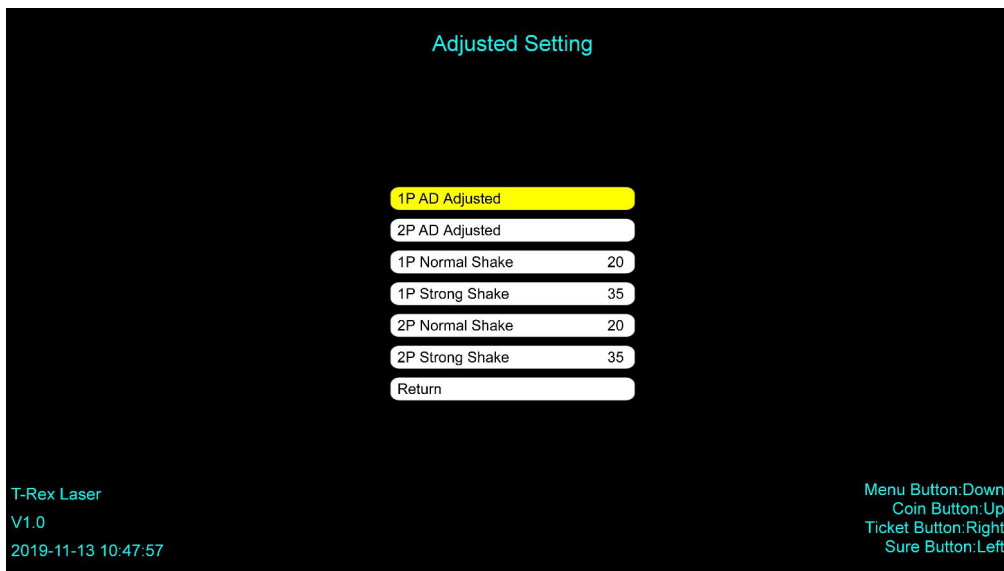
Adjusted Setting

1P AD Adjusted
2P AD Adjusted
1P Normal Shake 20
1P Strong Shake 35
2P Normal Shake 20
2P Strong Shake 35
Return

T-Rex Laser
V1.0
2019-11-13 10:47:57

Menu Button:Down
Coin Button:Up
Ticket Button:Right
Sure Button:Left